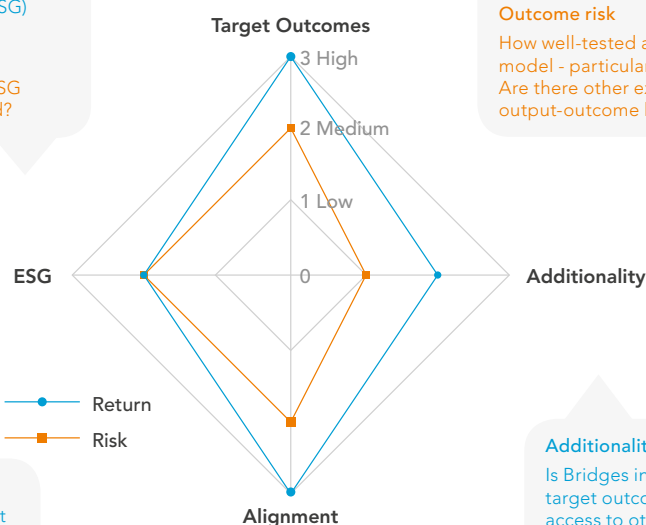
SG)

SG
l?

Target Outcomes

3 High

2 Medium

1 Low

0

ESG

Additionality

Alignment

Return

Risk

t

Outcome risk

How well-tested a model - particular Are there other ex output-outcome l

Additionalit

Is Bridges in target outco access to ot